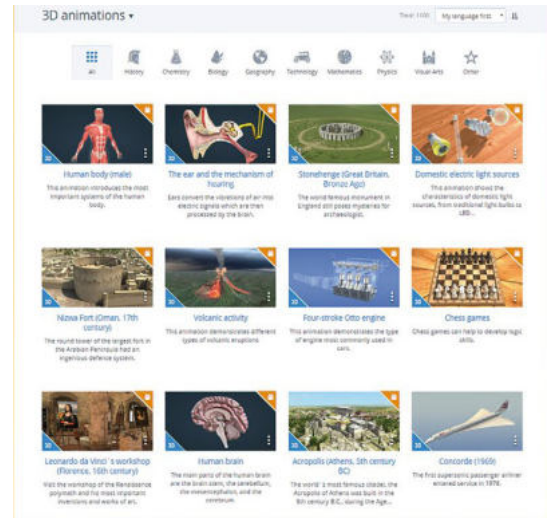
3D animations ▾

Total: 1100   My language first

All   History   Chemistry   Biology   Geography   Technology   Mathematics   Physics   Visual Arts   Other

Human body (male)
This animation introduces the most important systems of the human body.

The ear and the mechanism of hearing
Ears convert the vibrations of air into electric signals which are then processed by the brain.

Stonehenge (Great Britain, Bronze Age)
The world-famous monument in England still poses mysteries for archaeologists.

Domestic electric light sources
This animation shows the characteristics of domestic light sources, from traditional light bulbs to LED...

Nizwa Fort (Oman, 17th century)
The round tower of the largest fort in the Arabian Peninsula had an ingenious defence system.

Volcanic activity
This animation demonstrates different types of volcanic eruptions.

Four-stroke Otto engine
This animation demonstrates the type of engine most commonly used in cars.

Chess games
Chess games can help to develop logic skills.

Leonardo da Vinci's workshop (Florence, 16th century)
Visit the workshop of the Renaissance polymath and his most important inventions and works of art.

Human brain
The main parts of the human brain are the brain stem, the cerebellum, the mesencephalon, and the cerebrum.

Acropolis (Athens, 5th century BC)
The world's most famous citadel, the Acropolis of Athens was built in the 5th century B.C., during the Age...

Concorde (1969)
The first supersonic passenger airliner entered service in 1976.